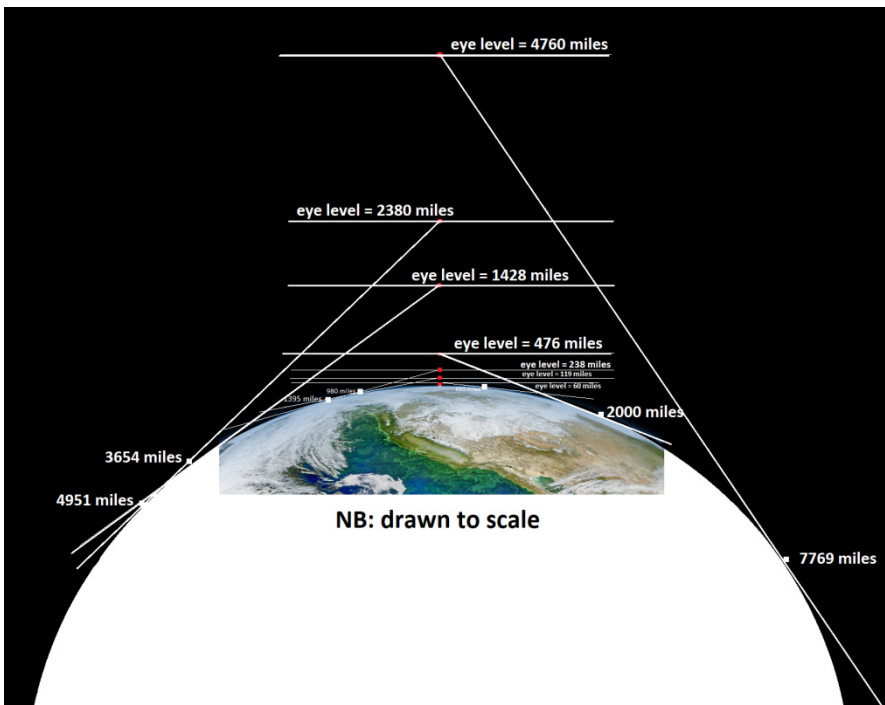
eye level = 4760 miles

eye level = 2380 miles

eye level = 1428 miles

eye level = 476 miles

eye level = 238 miles

eye level = 119 miles

eye level = 60 miles

980 miles

1395 miles

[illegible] miles

2000 miles

3654 miles

4951 miles

NB: drawn to scale

7769 miles